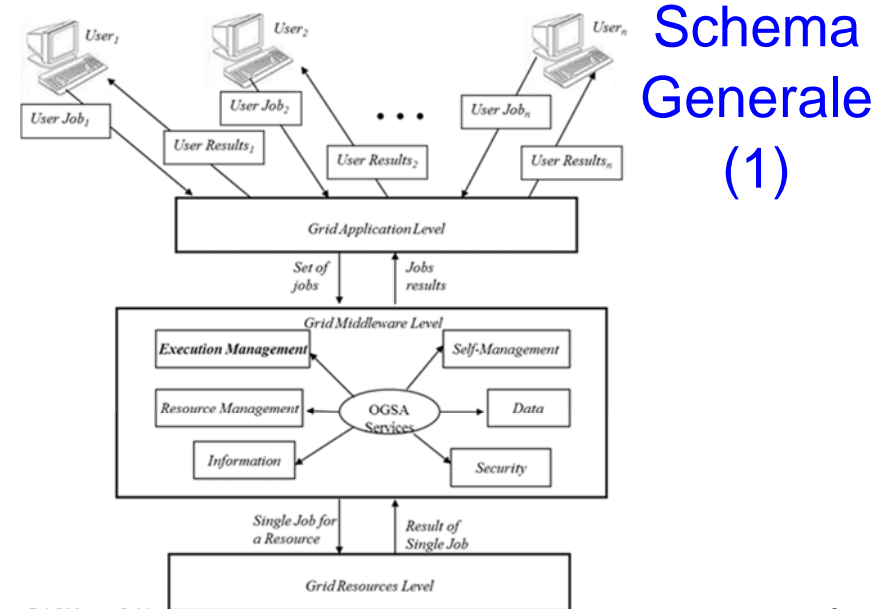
Schema Generale (1)

$User_1$

$User_2$

$User_n$

$User\ Job_1$

$User\ Job_2$

. . .

$User\ Job_n$

$User\ Results_1$

$User\ Results_2$

$User\ Results_n$

Grid Application Level

Set of jobs

Jobs results

Grid Middleware Level

Execution Management

Self-Management

Resource Management

OGSA Services

Data

Information

Security

Single Job for a Resource

Result of Single Job

Grid Resources Level